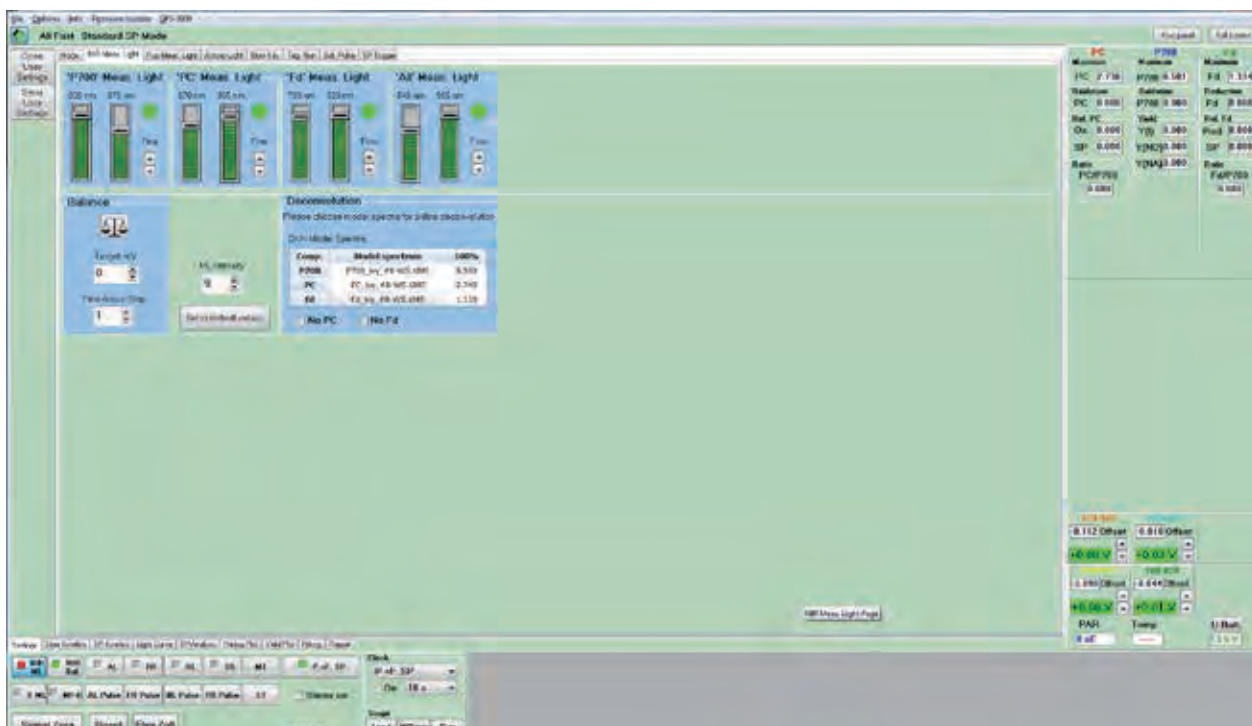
File Options Info Firmware Update QFS-909

All Fast Standard SP Mode

Close User Settings

Save User Settings

"P700" Meas. Light

830 nm 875 nm

"PC" Meas. Light

870 nm 905 nm

"Fd" Meas. Light

785 nm 820 nm

"All" Meas. Light

840 nm 965 nm

Balance

Target mV

0

Time Accur. Step

1

ML Intensity

5

Set to default values

Deconvolution

Please choose model spectra for online deconvolution

Dcn Model Spectra

| Comp. | Model spectrum | 100% |
|---|---|---|
| P700 | P700_ivy_49-WS.dMS | 0.502 |
| PC | PC_ivy_49-WS.dMS | 0.740 |
| Fd | Fd_ivy_49-WS.dMS | 1.138 |

No PC No Fd

PC

Maximum

PC 2.736

Minimum

PC 0.000

Rel. PC

Ox. 0.000

SP 0.000

Ratio

PC/P700

0.000

P700

Maximum

P700 0.581

Minimum

P700 0.000

Yield

Y(I) 0.000

Y(ND) 0.000

Y(NA) 0.000

Fd

Maximum

Fd 1.314

Reduction

Fd 0.000

Rel. Fd

Red. 0.000

SP 0.000

Ratio

Fd/P700

0.000

0.112 Offset

0.010 Offset

+0.00 V

+0.03 V

-1.090 Offset

-1.644 Offset

+0.00 V

+0.01 V

PAR

0 µE

Temp.

U Batt.

NIR Meas. Light Page

Fo(start) Fullscreen

Clock

Dur. 10 s

Trigger

Shutter

AL Pulse

FR Pulse

ML Pulse

Start Zero

Reset